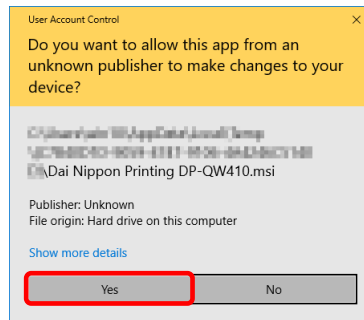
User Account Control

Do you want to allow this app from an unknown publisher to make changes to your device?

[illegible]
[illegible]
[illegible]\Dai Nippon Printing DP-QW410.msi

Publisher: Unknown
File origin: Hard drive on this computer

Show more details

Yes

No